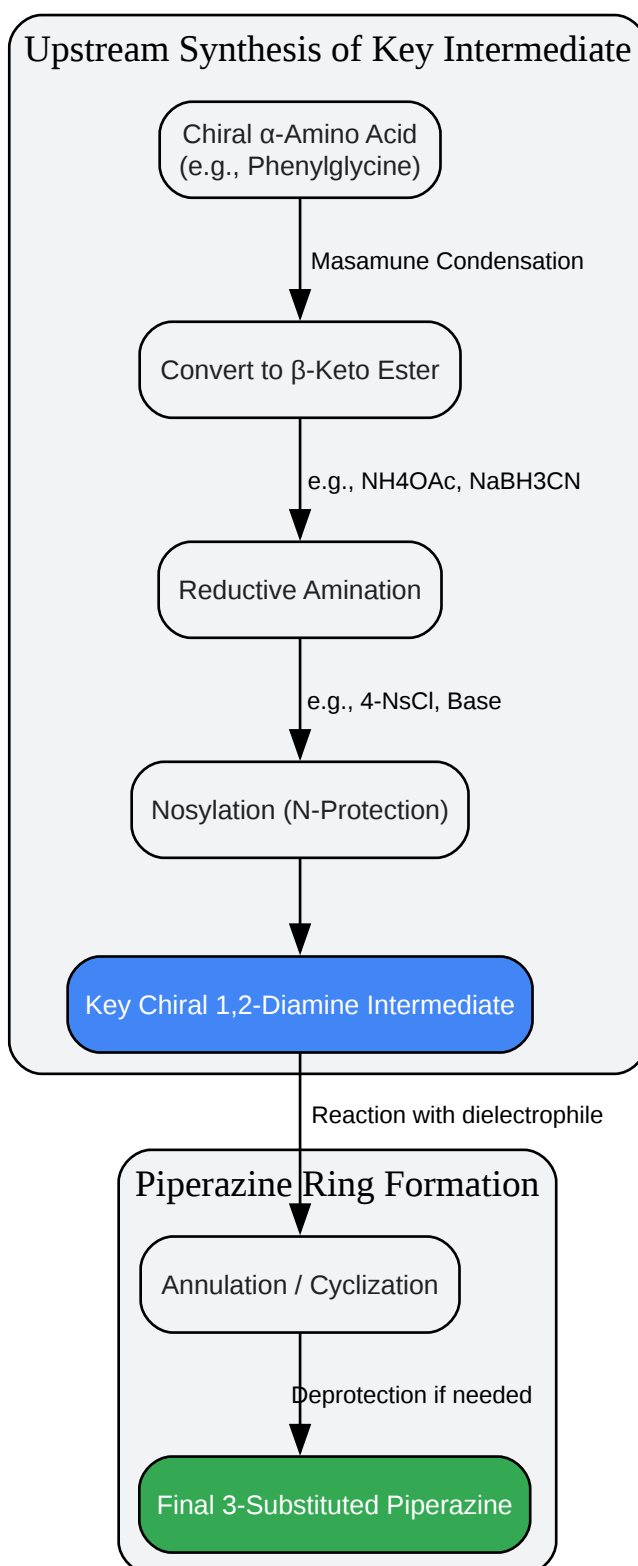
Upstream Synthesis of Key Intermediate

Chiral α-Amino Acid (e.g., Phenylglycine)

Masamune Condensation

Convert to β-Keto Ester

e.g., NH4OAc, NaBH3CN

Reductive Amination

e.g., 4-NsCl, Base

Nosylation (N-Protection)

Key Chiral 1,2-Diamine Intermediate

Reaction with dielectrophile

Piperazine Ring Formation

Annulation / Cyclization

Deprotection if needed

Final 3-Substituted Piperazine